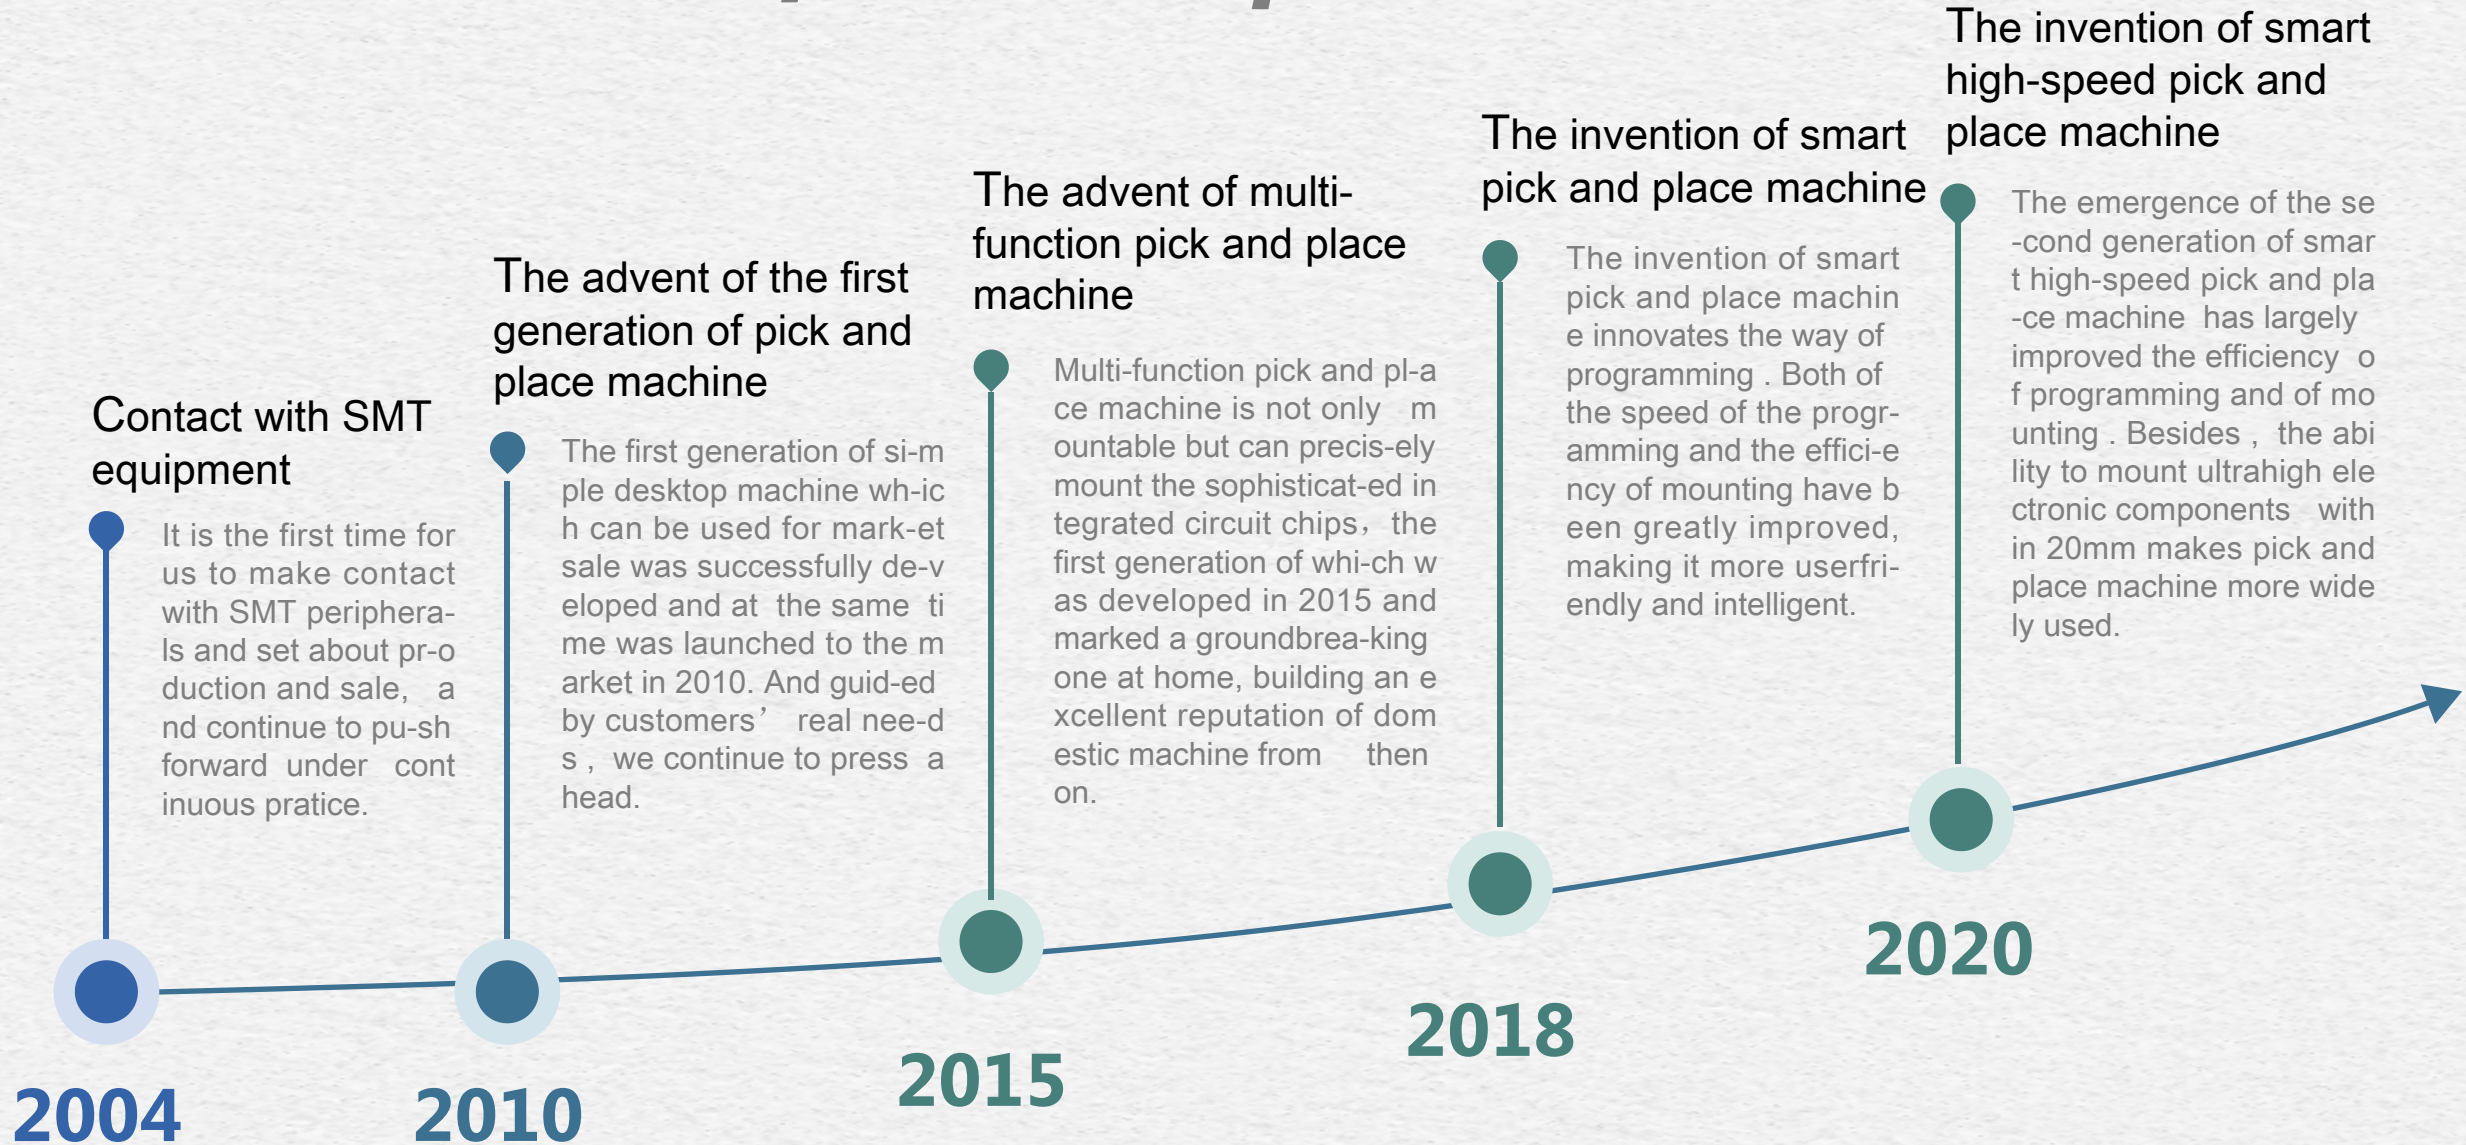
Contact with SMT equipment

It is the first time for us to make contact with SMT periphera-ls and set about pr-oduction and sale, and continue to pu-sh forward under continuous pratice.

2004

The advent of the first generation of pick and place machine

The first generation of si-mple desktop machine wh-ich can be used for mark-et sale was successfully de-veloped and at the same time was launched to the market in 2010. And guid-ed by customers' real nee-ds, we continue to press ahead.

2010

The advent of multi-function pick and place machine

Multi-function pick and pl-ace machine is not only mountable but can precis-ely mount the sophisticat-ed integrated circuit chips, the first generation of whi-ch was developed in 2015 and marked a groundbrea-king one at home, building an excellent reputation of domestic machine from then on.

2015

The invention of smart pick and place machine

The invention of smart pick and place machine innovates the way of programming . Both of the speed of the progr-amming and the effici-ency of mounting have been greatly improved, making it more userfri-endly and intelligent.

2018

The invention of smart high-speed pick and place machine

The emergence of the se-cond generation of smart high-speed pick and pla-ce machine has largely improved the efficiency of programming and of mounting . Besides, the ability to mount ultrahigh electronic components within 20mm makes pick and place machine more widely used.

2020